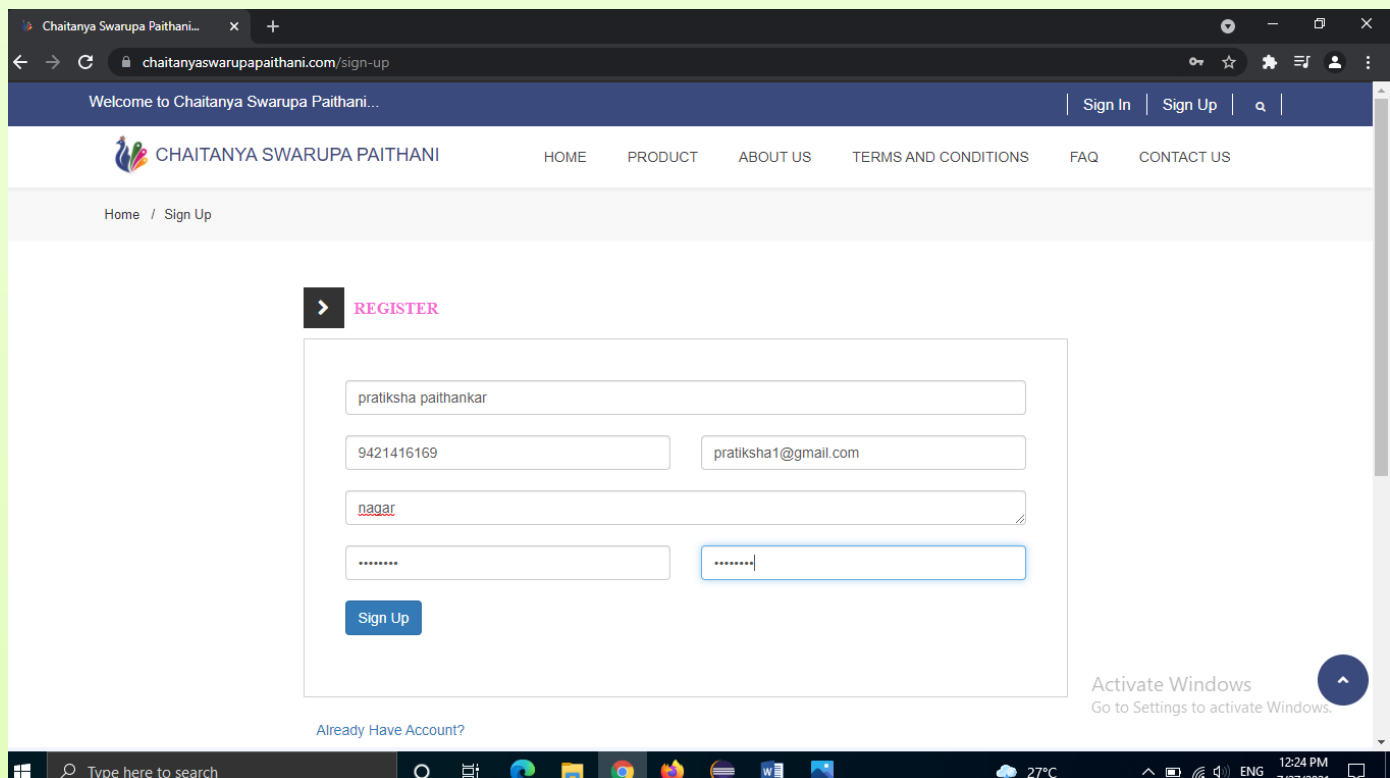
Chaitanya Swarupa Paithani...

chaitanyaswarupapaithani.com/sign-up

Welcome to Chaitanya Swarupa Paithani...

Sign In | Sign Up

CHAITANYA SWARUPA PAITHANI

HOME PRODUCT ABOUT US TERMS AND CONDITIONS FAQ CONTACT US

Home / Sign Up

REGISTER

pratiksha paithankar

9421416169

pratiksha1@gmail.com

nagar

••••••••

••••••••

Sign Up

Already Have Account?

Activate Windows
Go to Settings to activate Windows.

Type here to search

27°C

ENG

12:24 PM
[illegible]